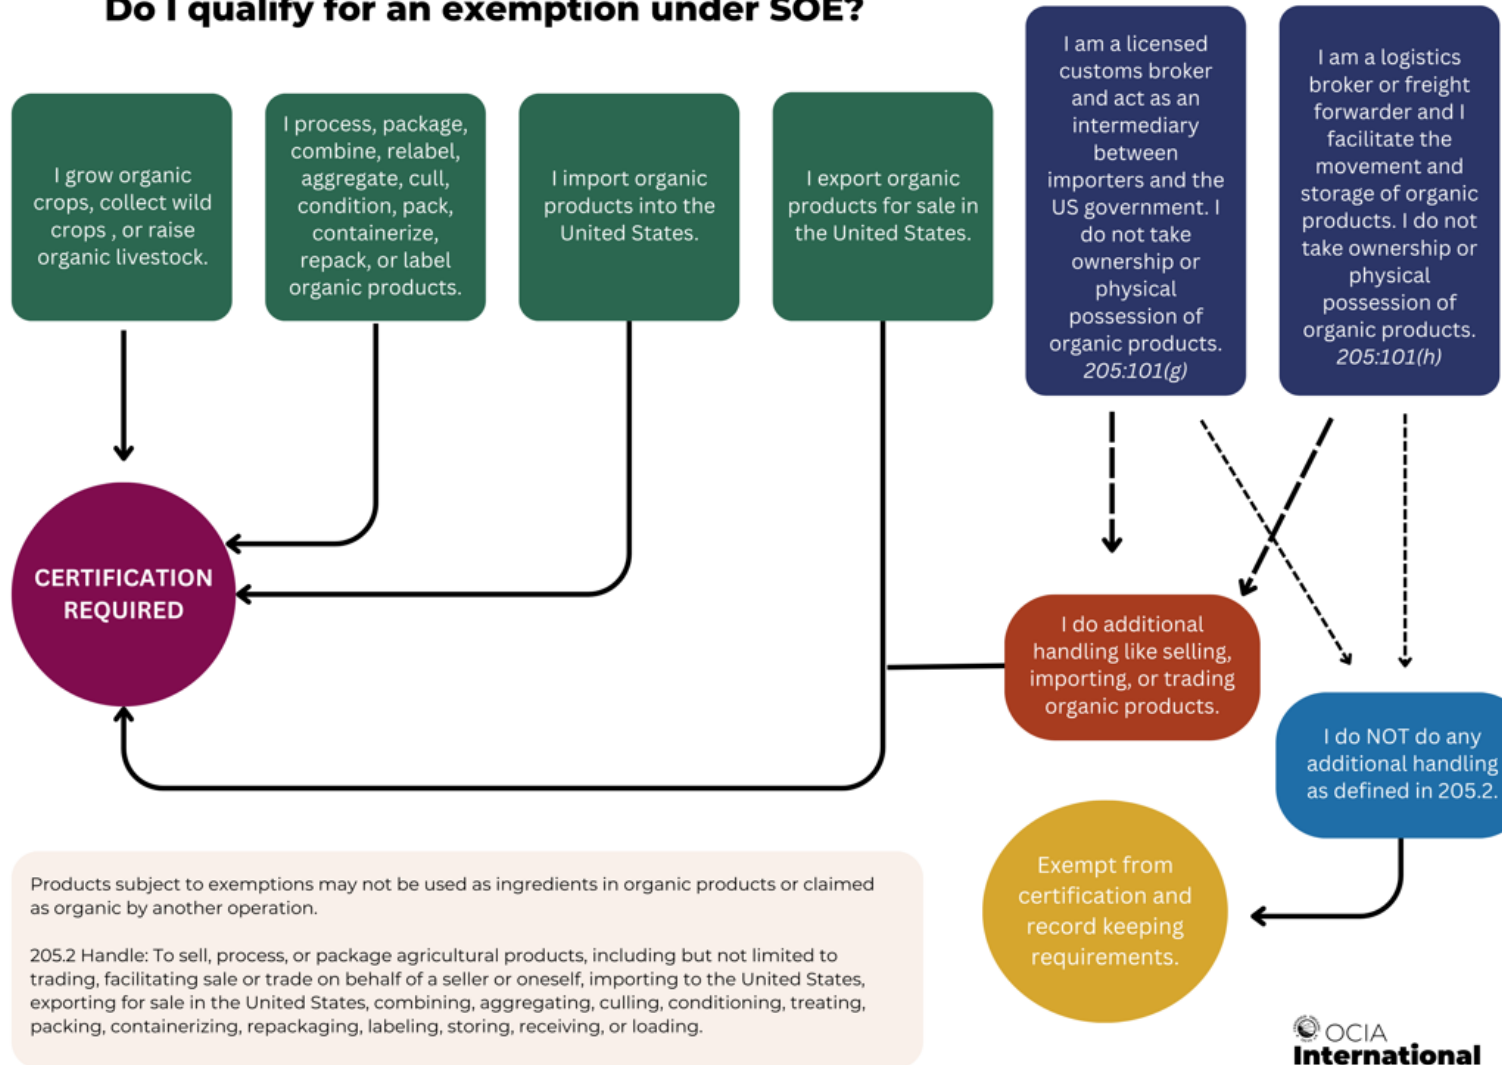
Do I qualify for an exemption under SOE?

I grow organic crops, collect wild crops , or raise organic livestock.

I process, package, combine, relabel, aggregate, cull, condition, pack, containerize, repack, or label organic products.

I import organic products into the United States.

I export organic products for sale in the United States.

I am a licensed customs broker and act as an intermediary between importers and the US government. I do not take ownership or physical possession of organic products. *205:101(g)*

I am a logistics broker or freight forwarder and I facilitate the movement and storage of organic products. I do not take ownership or physical possession of organic products. *205:101(h)*

CERTIFICATION REQUIRED

I do additional handling like selling, importing, or trading organic products.

I do NOT do any additional handling as defined in 205.2.

Exempt from certification and record keeping requirements.

Products subject to exemptions may not be used as ingredients in organic products or claimed as organic by another operation.

205.2 Handle: To sell, process, or package agricultural products, including but not limited to trading, facilitating sale or trade on behalf of a seller or oneself, importing to the United States, exporting for sale in the United States, combining, aggregating, culling, conditioning, treating, packing, containerizing, repackaging, labeling, storing, receiving, or loading.

OCIA International